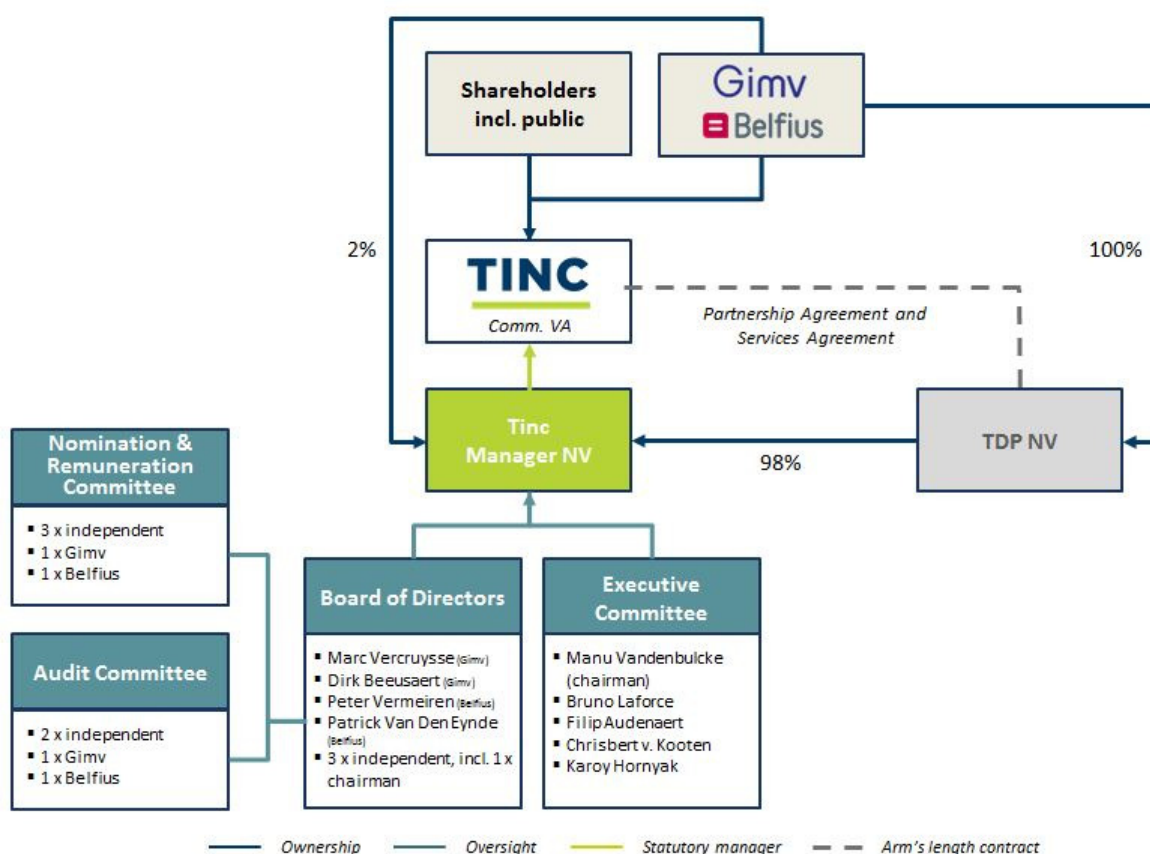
Shareholders incl. public

Gimv
Belfius

2%

100%

TINC
Comm. VA

Partnership Agreement and Services Agreement

Tinc Manager NV

98%

TDP NV

Nomination & Remuneration Committee
▪ 3 x independent
▪ 1 x Gimv
▪ 1 x Belfius

Audit Committee
▪ 2 x independent
▪ 1 x Gimv
▪ 1 x Belfius

Board of Directors
▪ Marc Vercruysse (Gimv)
▪ Dirk Beeusaert (Gimv)
▪ Peter Vermeiren (Belfius)
▪ Patrick Van Den Eynde (Belfius)
▪ 3 x independent, incl. 1 x chairman

Executive Committee
▪ Manu Vandenbulcke (chairman)
▪ Bruno Laforce
▪ Filip Audenaert
▪ Chrisbert v. Kooten
▪ Karoy Hornyak

Ownership   Oversight   Statutory manager   Arm's length contract